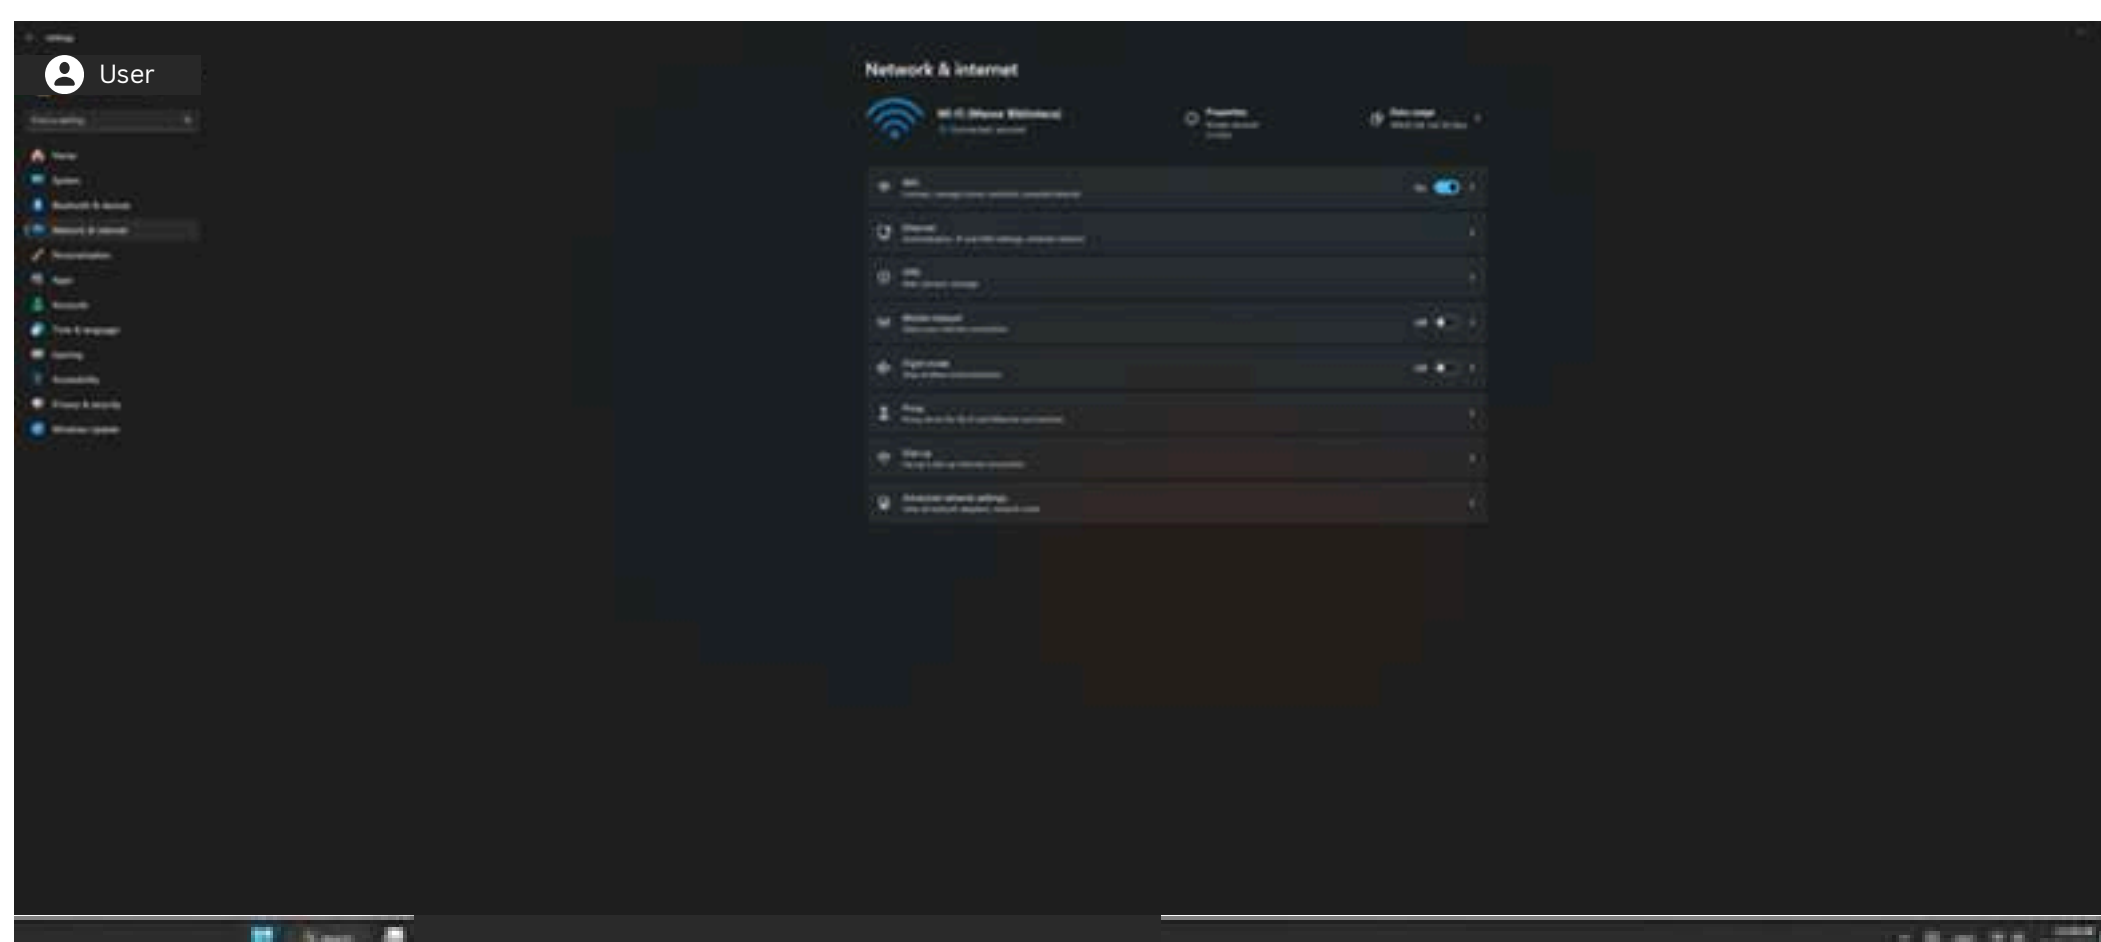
Settings

User

Find a setting

Home
System
Bluetooth & devices
Network & internet
Personalization
Apps
Accounts
Time & language
Gaming
Accessibility
Privacy & security
Windows Update

Network & internet

Wi-Fi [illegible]
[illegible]

Properties
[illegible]

Data usage
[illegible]

Wi-Fi
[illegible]
On

Ethernet
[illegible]

VPN
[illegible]

Mobile hotspot
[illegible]
Off

Airplane mode
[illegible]
Off

Proxy
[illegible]

Dial-up
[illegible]

Advanced network settings
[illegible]

Search